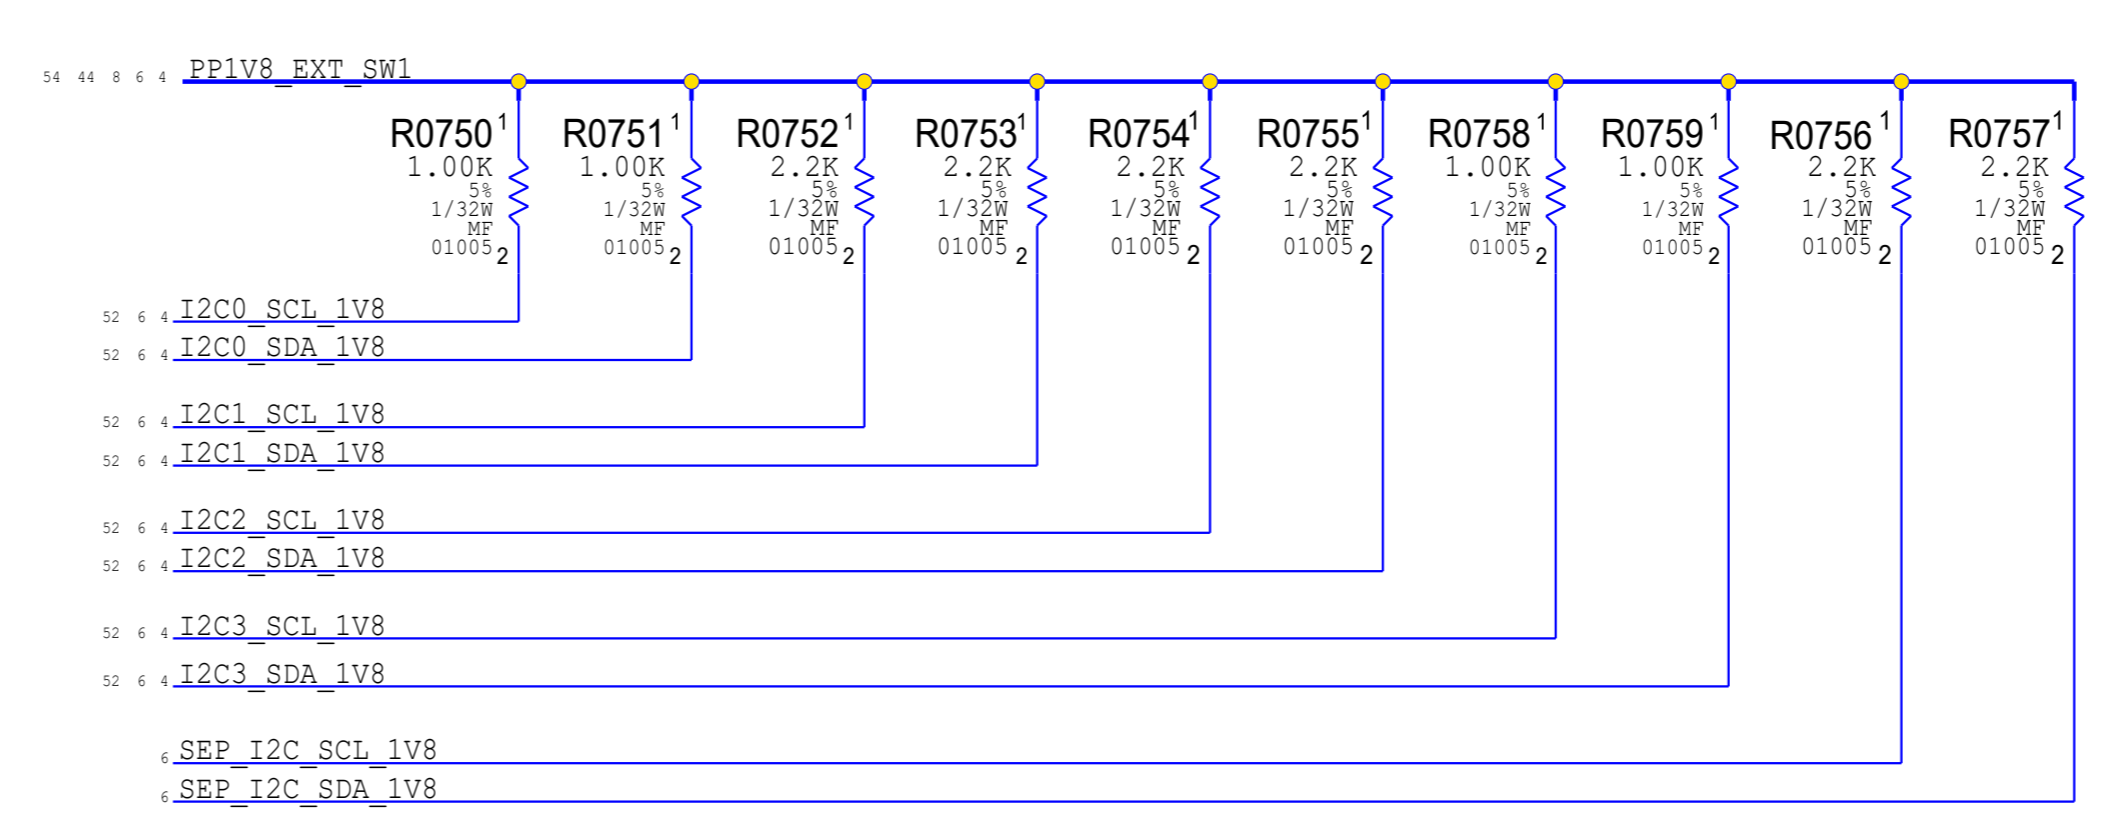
54 44 8 6 4 PP1V8_EXT_SW1

R0750 1
1.00K
5%
1/32W
MF
01005 2

R0751 1
1.00K
5%
1/32W
MF
01005 2

R0752 1
2.2K
5%
1/32W
MF
01005 2

R0753 1
2.2K
5%
1/32W
MF
01005 2

R0754 1
2.2K
5%
1/32W
MF
01005 2

R0755 1
2.2K
5%
1/32W
MF
01005 2

R0758 1
1.00K
5%
1/32W
MF
01005 2

R0759 1
1.00K
5%
1/32W
MF
01005 2

R0756 1
2.2K
5%
1/32W
MF
01005 2

R0757 1
2.2K
5%
1/32W
MF
01005 2

52 6 4 I2C0_SCL_1V8
52 6 4 I2C0_SDA_1V8
52 6 4 I2C1_SCL_1V8
52 6 4 I2C1_SDA_1V8
52 6 4 I2C2_SCL_1V8
52 6 4 I2C2_SDA_1V8
52 6 4 I2C3_SCL_1V8
52 6 4 I2C3_SDA_1V8
6 SEP_I2C_SCL_1V8
6 SEP_I2C_SDA_1V8